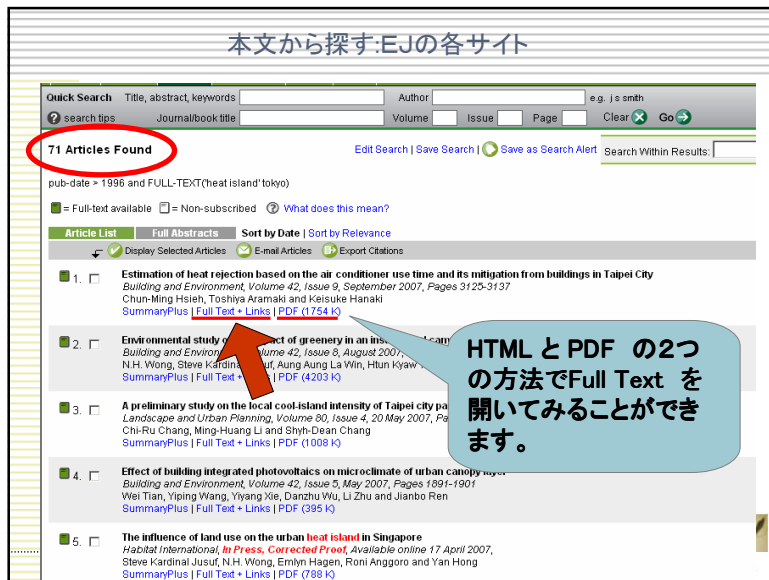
本文から探す:EJの各サイト

Quick Search Title, abstract, keywords Author e.g. j s smith
search tips Journal/book title Volume Issue Page Clear Go

71 Articles Found

Edit Search | Save Search | Save as Search Alert Search Within Results:

pub-date > 1996 and FULL-TEXT('heat island' tokyo)

= Full-text available = Non-subscribed What does this mean?

Article List Full Abstracts Sort by Date | Sort by Relevance

Display Selected Articles E-mail Articles Export Citations

1. Estimation of heat rejection based on the air conditioner use time and its mitigation from buildings in Taipei City
Building and Environment, Volume 42, Issue 9, September 2007, Pages 3125-3137
Chun-Ming Hsieh, Toshiya Aramaki and Keisuke Hanaki
SummaryPlus | Full Text + Links | PDF (1754 K)

2. Environmental study o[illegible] act of greenery in an ins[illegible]
Building and Environ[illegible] 42, Issue 8, August 2007, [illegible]
N.H. Wong, Steve Kardina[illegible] uf, Aung Aung La Win, Htun Kyaw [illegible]
SummaryPlus | Full Text + Links | PDF (4203 K)

3. A preliminary study on the local cool-island intensity of Taipei city pa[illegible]
Landscape and Urban Planning, Volume 80, Issue 4, 20 May 2007, Pa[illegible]
Chi-Ru Chang, Ming-Huang Li and Shyh-Dean Chang
SummaryPlus | Full Text + Links | PDF (1008 K)

4. Effect of building integrated photovoltaics on microclimate of urban canopy layer
Building and Environment, Volume 42, Issue 5, May 2007, Pages 1891-1901
Wei Tian, Yiping Wang, Yiyang Xie, Danzhu Wu, Li Zhu and Jianbo Ren
SummaryPlus | Full Text + Links | PDF (395 K)

5. The influence of land use on the urban heat island in Singapore
Habitat International, In Press, Corrected Proof, Available online 17 April 2007,
Steve Kardinal Jusuf, N.H. Wong, Emlyn Hagen, Roni Anggoro and Yan Hong
SummaryPlus | Full Text + Links | PDF (788 K)

HTML と PDF の2つの方法でFull Text を開いてみることができます。